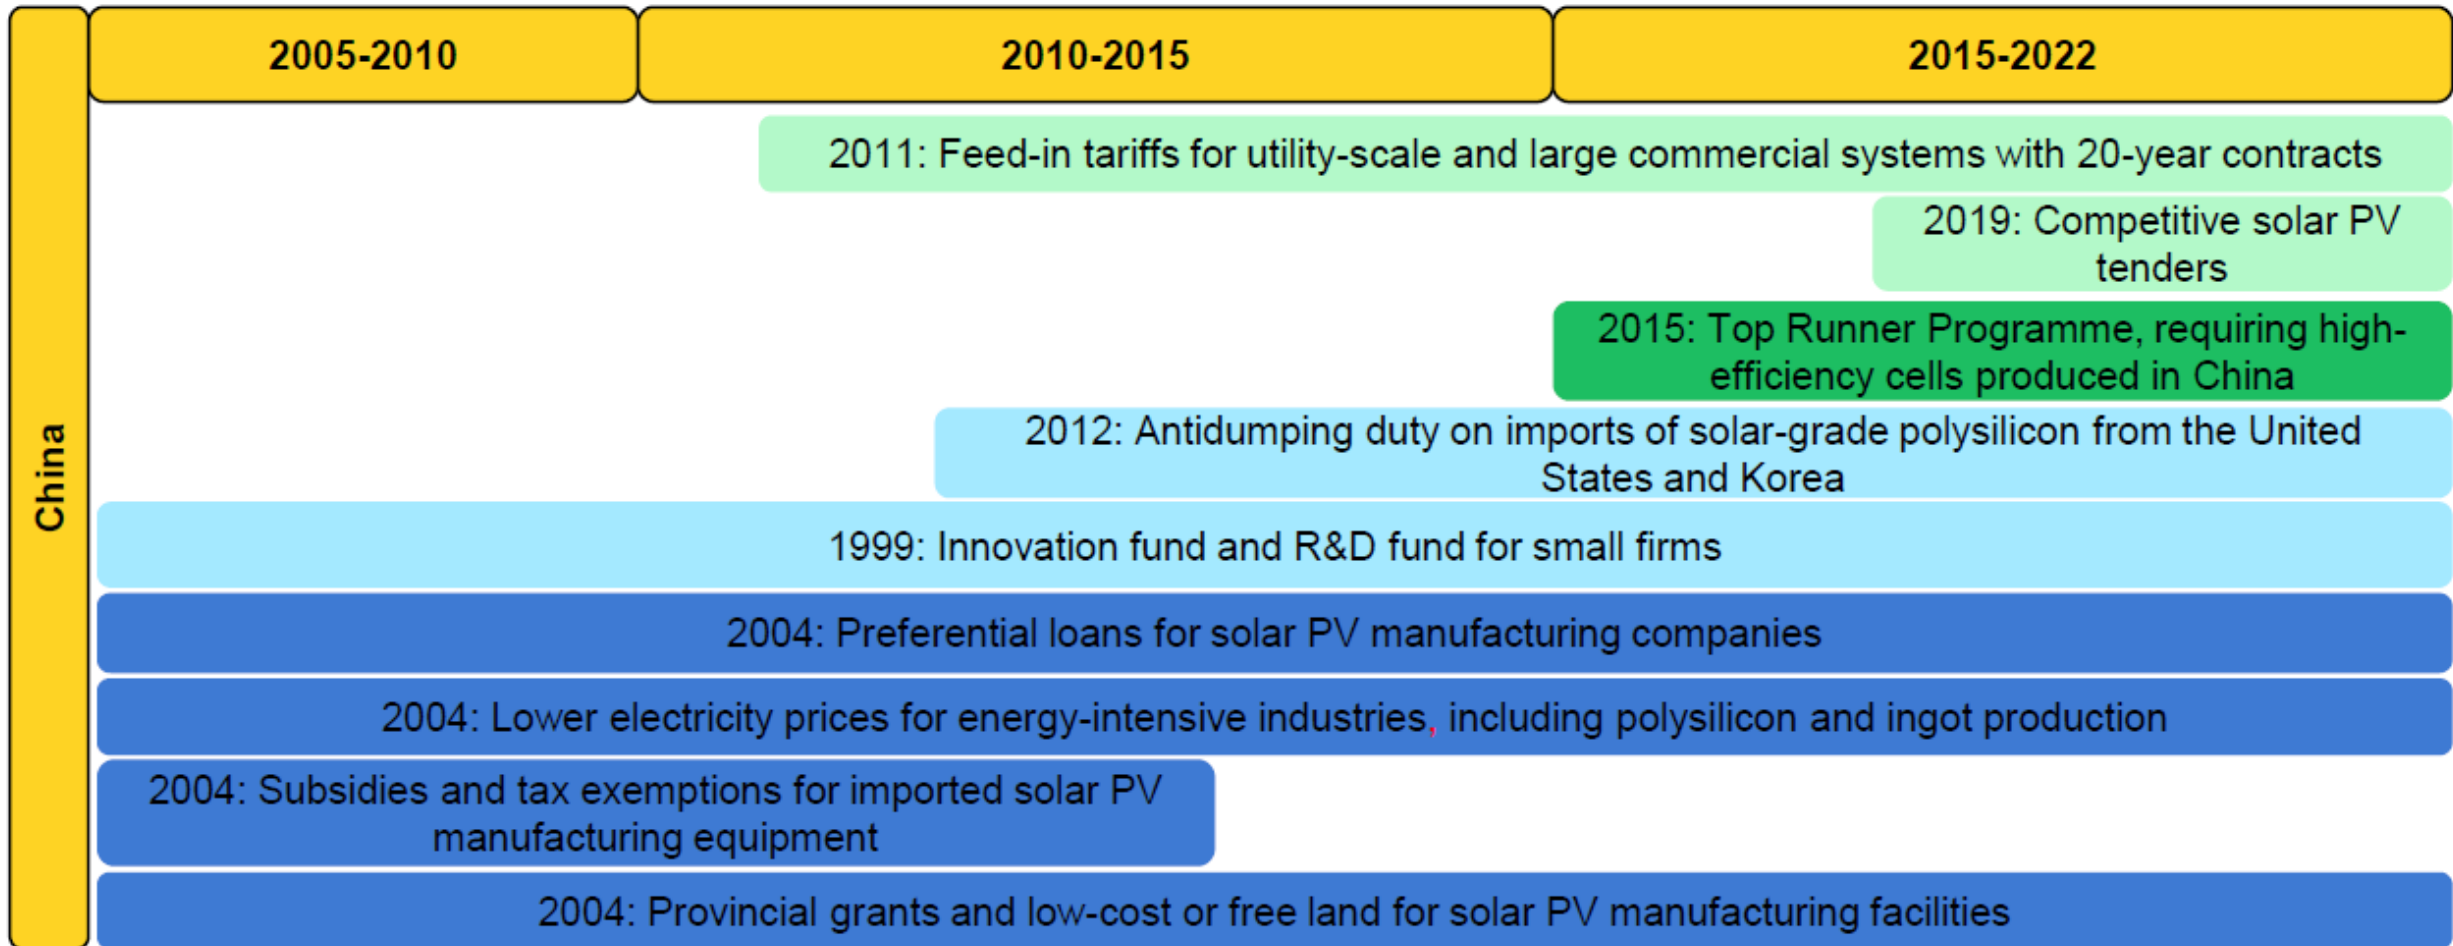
China

2005-2010

2010-2015

2015-2022

2011: Feed-in tariffs for utility-scale and large commercial systems with 20-year contracts

2019: Competitive solar PV tenders

2015: Top Runner Programme, requiring high-efficiency cells produced in China

2012: Antidumping duty on imports of solar-grade polysilicon from the United States and Korea

1999: Innovation fund and R&D fund for small firms

2004: Preferential loans for solar PV manufacturing companies

2004: Lower electricity prices for energy-intensive industries, including polysilicon and ingot production

2004: Subsidies and tax exemptions for imported solar PV manufacturing equipment

2004: Provincial grants and low-cost or free land for solar PV manufacturing facilities